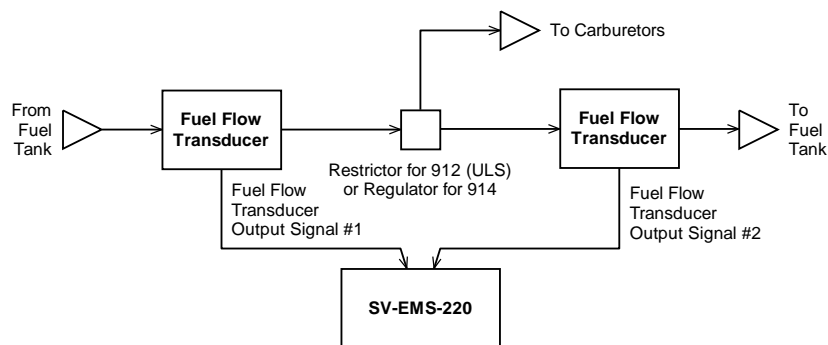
To Carburetors

From Fuel Tank

Fuel Flow Transducer

Fuel Flow Transducer

To Fuel Tank

Restrictor for 912 (ULS) or Regulator for 914

Fuel Flow Transducer Output Signal #1

Fuel Flow Transducer Output Signal #2

SV-EMS-220